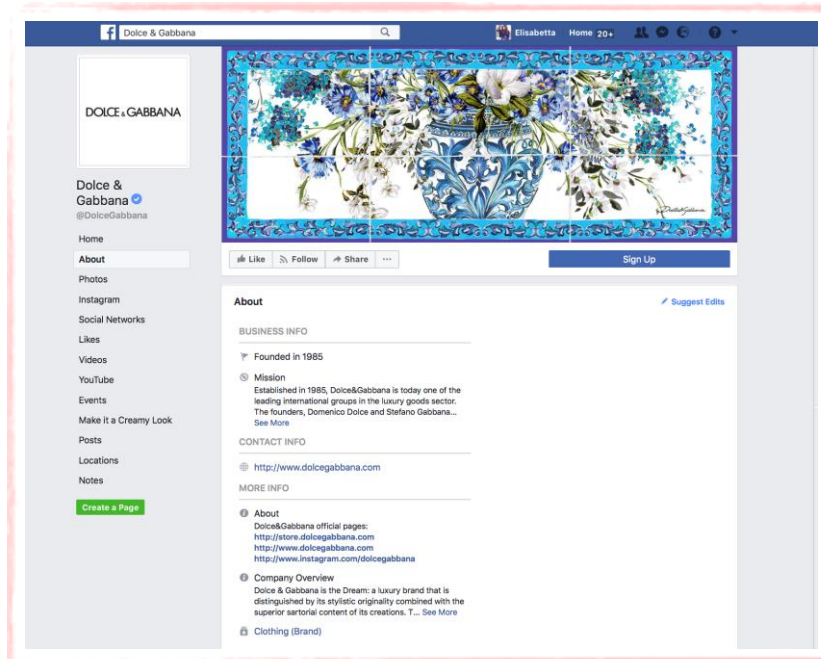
Dolce & Gabbana

Elisabetta Home 20+

DOLCE & GABBANA

Dolce & Gabbana
@DolceGabbana

Home
About
Photos
Instagram
Social Networks
Likes
Videos
YouTube
Events
Make it a Creamy Look
Posts
Locations
Notes

Create a Page

Like Follow Share ···

Sign Up

About

Suggest Edits

BUSINESS INFO

Founded in 1985

Mission
Established in 1985, Dolce&Gabbana is today one of the leading international groups in the luxury goods sector. The founders, Domenico Dolce and Stefano Gabbana...
See More

CONTACT INFO

http://www.dolcegabbana.com

MORE INFO

About
Dolce&Gabbana official pages:
http://store.dolcegabbana.com
http://www.dolcegabbana.com
http://www.instagram.com/dolcegabbana

Company Overview
Dolce & Gabbana is the Dream: a luxury brand that is distinguished by its stylistic originality combined with the superior sartorial content of its creations. T... See More

Clothing (Brand)